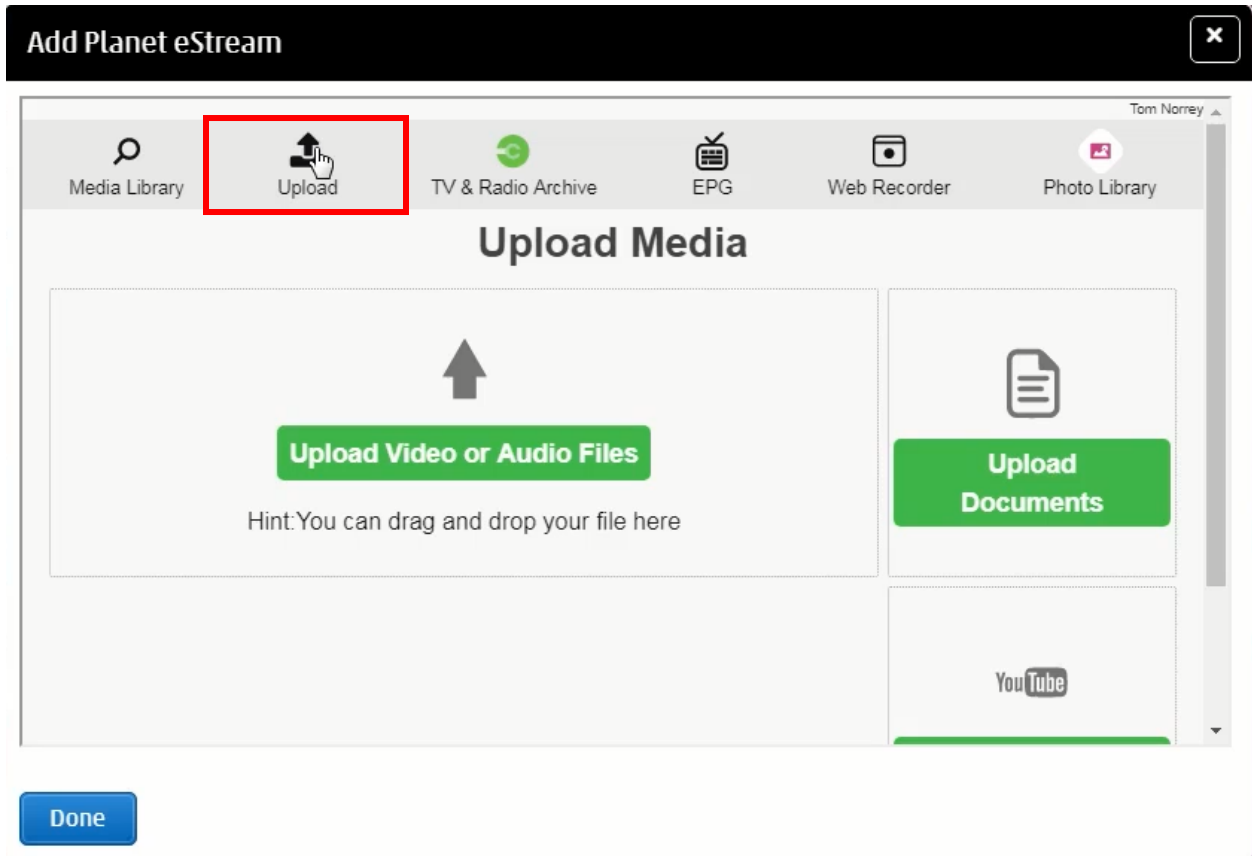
Add Planet eStream

×

Tom Norrey

Media Library

Upload

TV & Radio Archive

EPG

Web Recorder

Photo Library

Upload Media

Upload Video or Audio Files

Hint:You can drag and drop your file here

Upload Documents

YouTube

Done